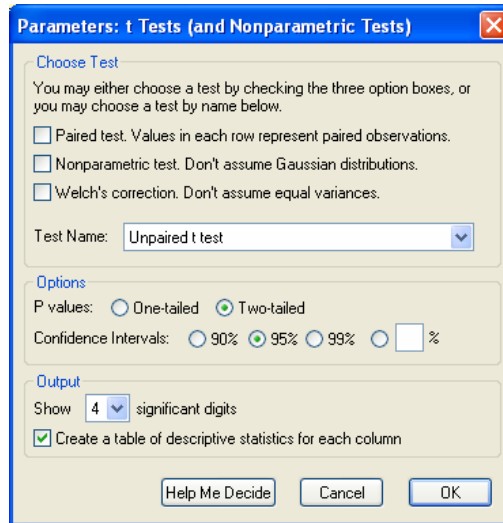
Parameters: t Tests (and Nonparametric Tests)

Choose Test

You may either choose a test by checking the three option boxes, or you may choose a test by name below.

Paired test. Values in each row represent paired observations.

Nonparametric test. Don't assume Gaussian distributions.

Welch's correction. Don't assume equal variances.

Test Name: Unpaired t test

Options

P values: One-tailed Two-tailed

Confidence Intervals: 90% 95% 99% %

Output

Show 4 significant digits

Create a table of descriptive statistics for each column

Help Me Decide Cancel OK